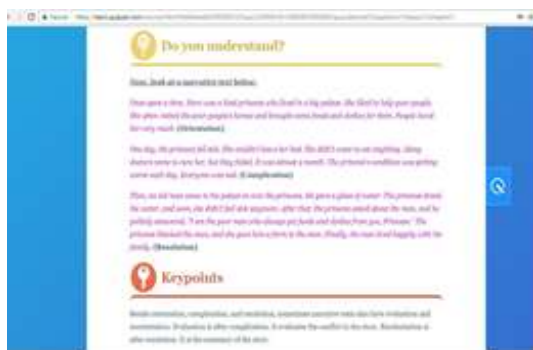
Do you understand?

Now, look at a narrative text below.

Once upon a time, there was a kind princess who lived in a big palace. She liked to help poor people. She often visited the poor people's homes and brought some foods and clothes for them. People loved her very much. (Orientation)

One day, the princess fell sick. She couldn't leave her bed. She didn't want to eat anything. Many doctors came to see her, but they failed. It was almost a month. The princess's condition was getting worse each day. Everyone was sad. (Complication)

Then, an old man came to the palace to visit the princess. He gave a glass of water. The princess drank the water, and soon, she didn't feel sick anymore. After that, the princess asked about the man, and he politely answered, "I am the poor man who always got foods and clothes from you, Princess." The princess thanked the man, and she gave him a farm to the man. Finally, the man lived happily with his family. (Resolution)

Keypoints

Beside orientation, complication, and resolution, sometimes narrative texts also have evaluation and reorientation. Evaluation is after complication. It evaluates the conflict in the story. Reorientation is after resolution. It is the summary of the story.